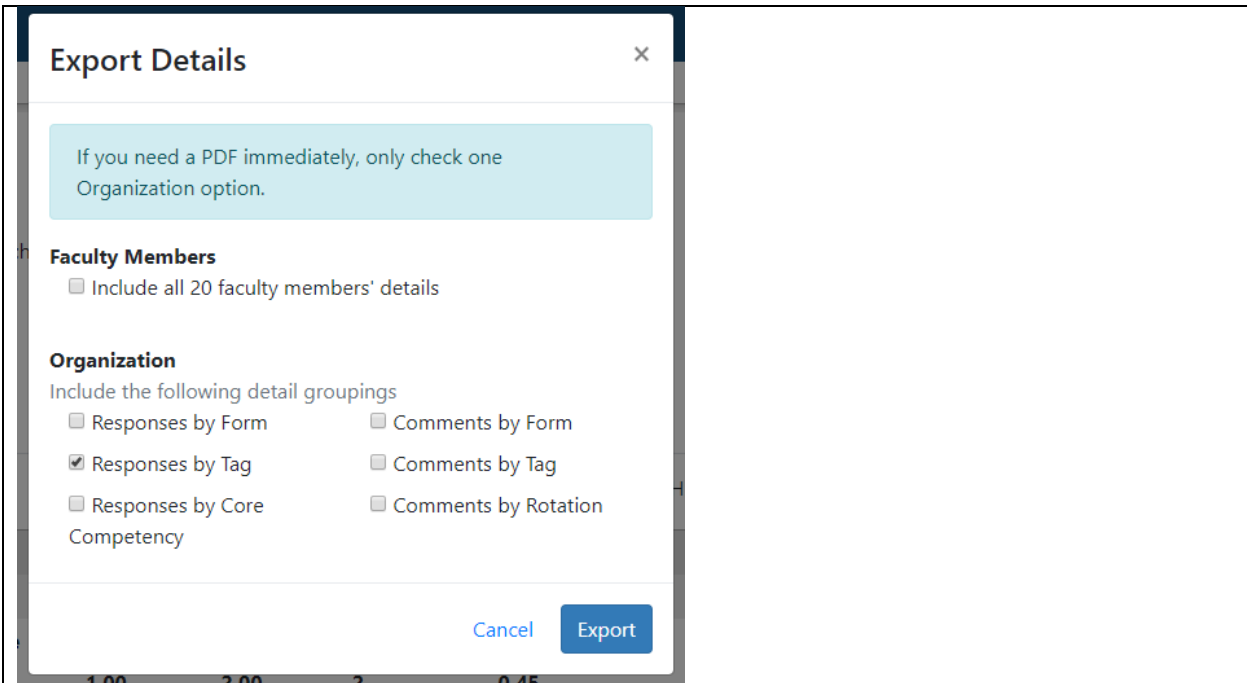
Export Details ×

If you need a PDF immediately, only check one Organization option.

Faculty Members
Include all 20 faculty members' details

Organization
Include the following detail groupings
Responses by Form
Responses by Tag
Responses by Core Competency
Comments by Form
Comments by Tag
Comments by Rotation

Cancel Export